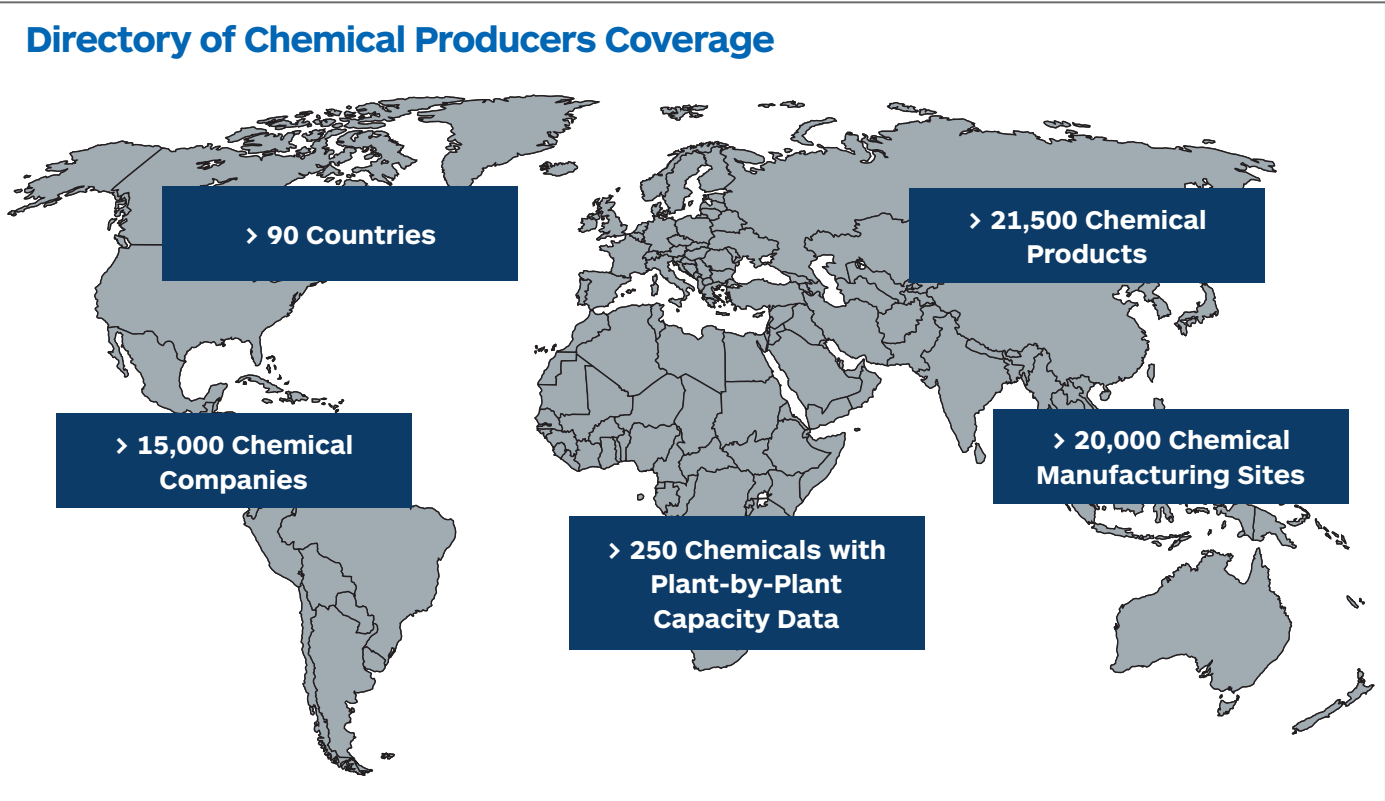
Directory of Chemical Producers Coverage

> 90 Countries

> 21,500 Chemical Products

> 15,000 Chemical Companies

> 20,000 Chemical Manufacturing Sites

> 250 Chemicals with Plant-by-Plant Capacity Data